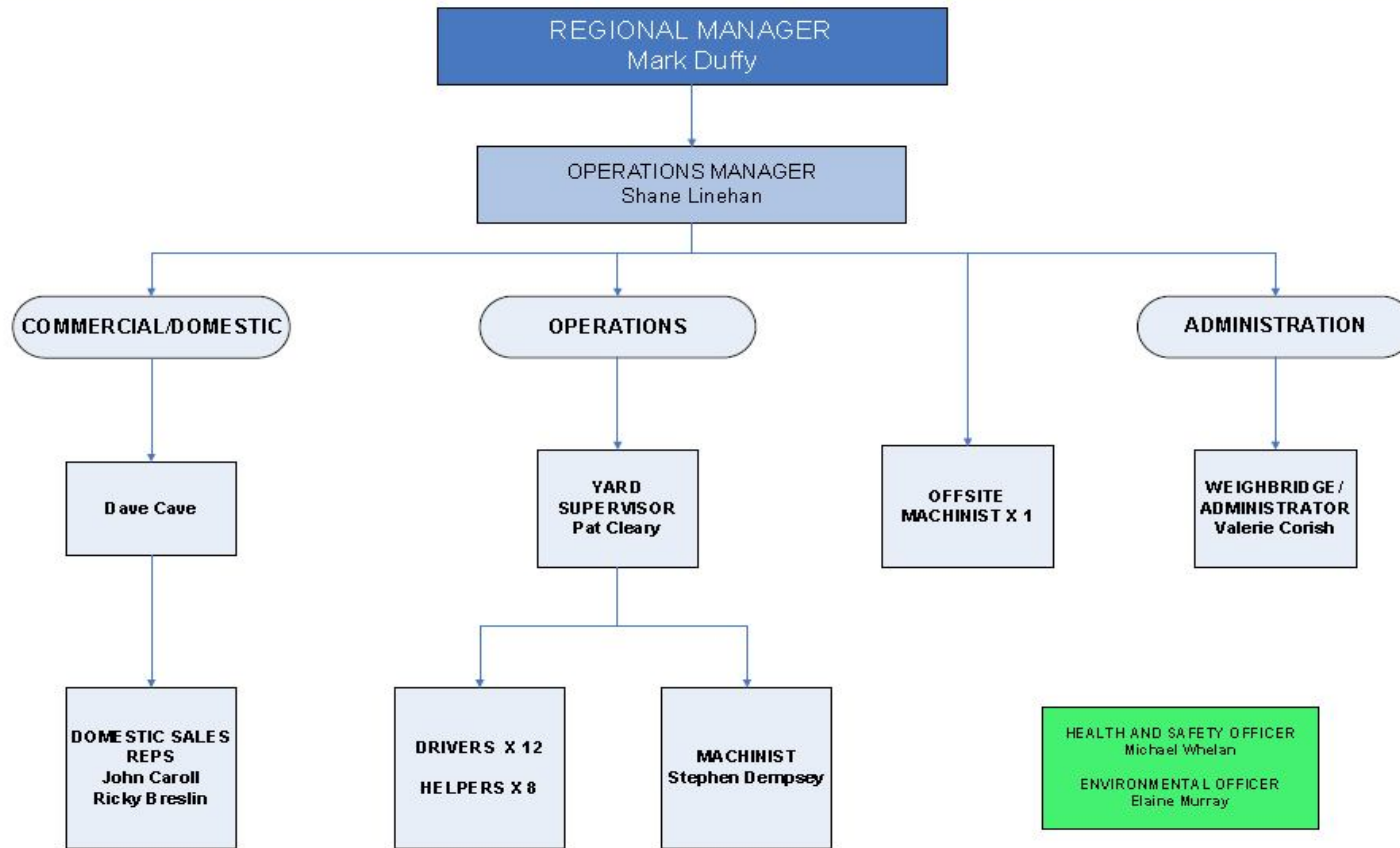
REGIONAL MANAGER
Mark Duffy

OPERATIONS MANAGER
Shane Linehan

COMMERCIAL/DOMESTIC

OPERATIONS

ADMINISTRATION

Dave Cave

YARD SUPERVISOR
Pat Cleary

OFFSITE MACHINIST X 1

WEIGHBRIDGE / ADMINISTRATOR
Valerie Corish

DOMESTIC SALES REPS
John Caroll
Ricky Breslin

DRIVERS X 12

HELPERS X 8

MACHINIST
Stephen Dempsey

HEALTH AND SAFETY OFFICER
Michael Whelan

ENVIRONMENTAL OFFICER
Elaine Murray